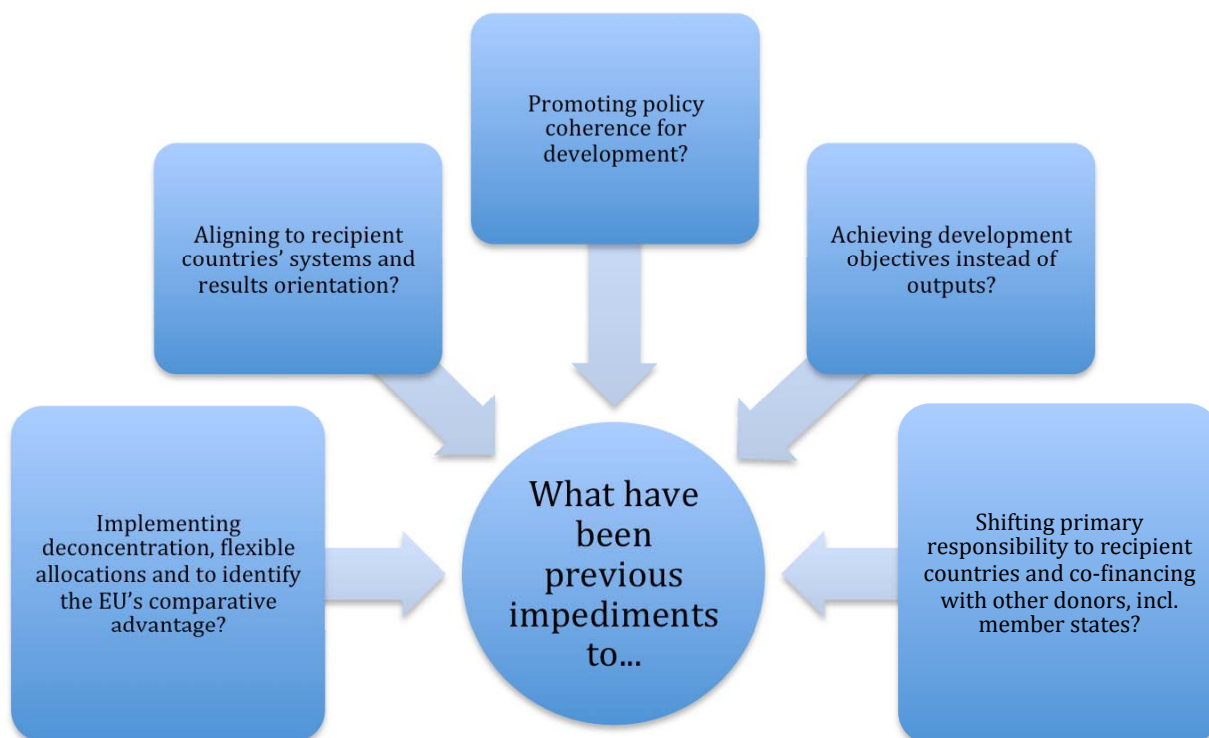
What have been previous impediments to...

Implementing deconcentration, flexible allocations and to identify the EU's comparative advantage?

Aligning to recipient countries' systems and results orientation?

Promoting policy coherence for development?

Achieving development objectives instead of outputs?

Shifting primary responsibility to recipient countries and co-financing with other donors, incl. member states?